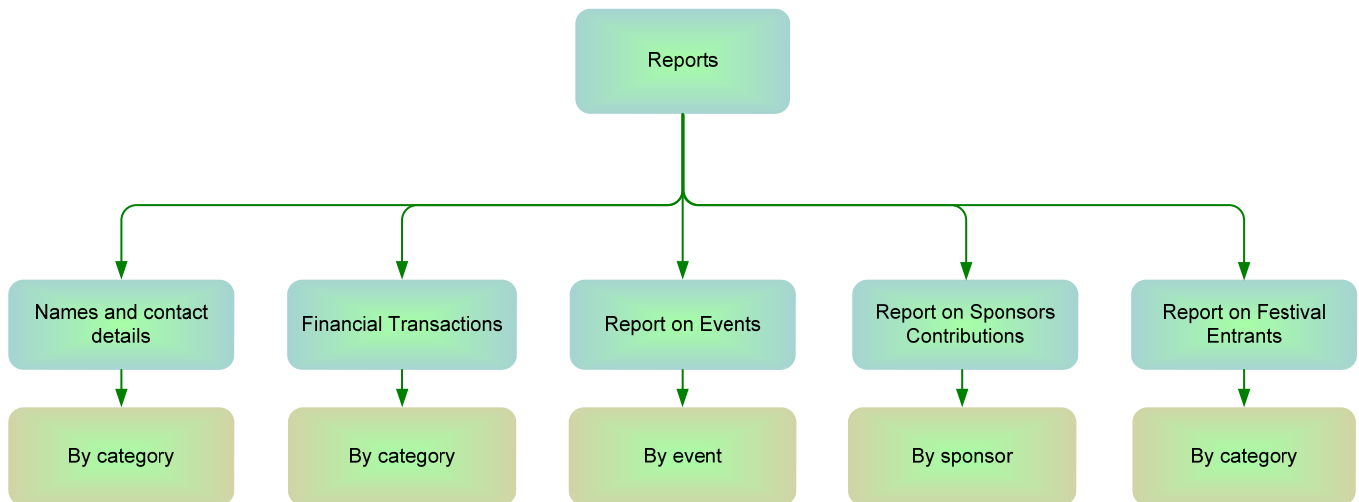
Reports

Names and contact details

By category

Financial Transactions

By category

Report on Events

By event

Report on Sponsors Contributions

By sponsor

Report on Festival Entrants

By category